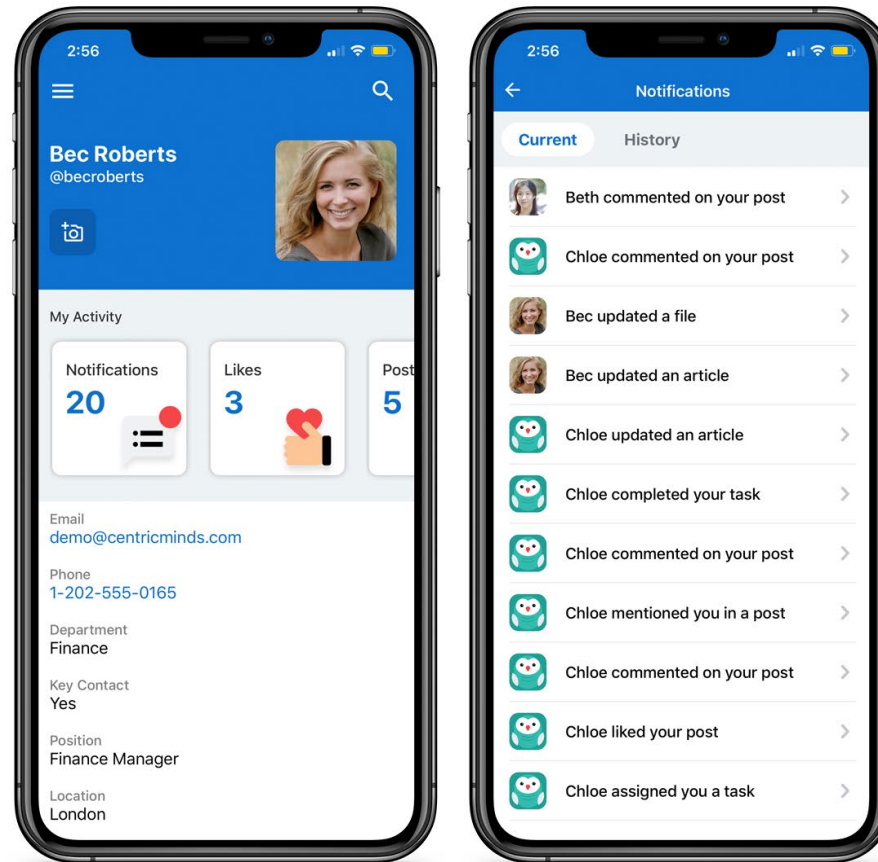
2:56

Bec Roberts
@becroberts

My Activity

Notifications
20

Likes
3

Post
5

Email
demo@centricminds.com

Phone
1-202-555-0165

Department
Finance

Key Contact
Yes

Position
Finance Manager

Location
London

2:56

Notifications

Current
History

Beth commented on your post

Chloe commented on your post

Bec updated a file

Bec updated an article

Chloe updated an article

Chloe completed your task

Chloe commented on your post

Chloe mentioned you in a post

Chloe commented on your post

Chloe liked your post

Chloe assigned you a task